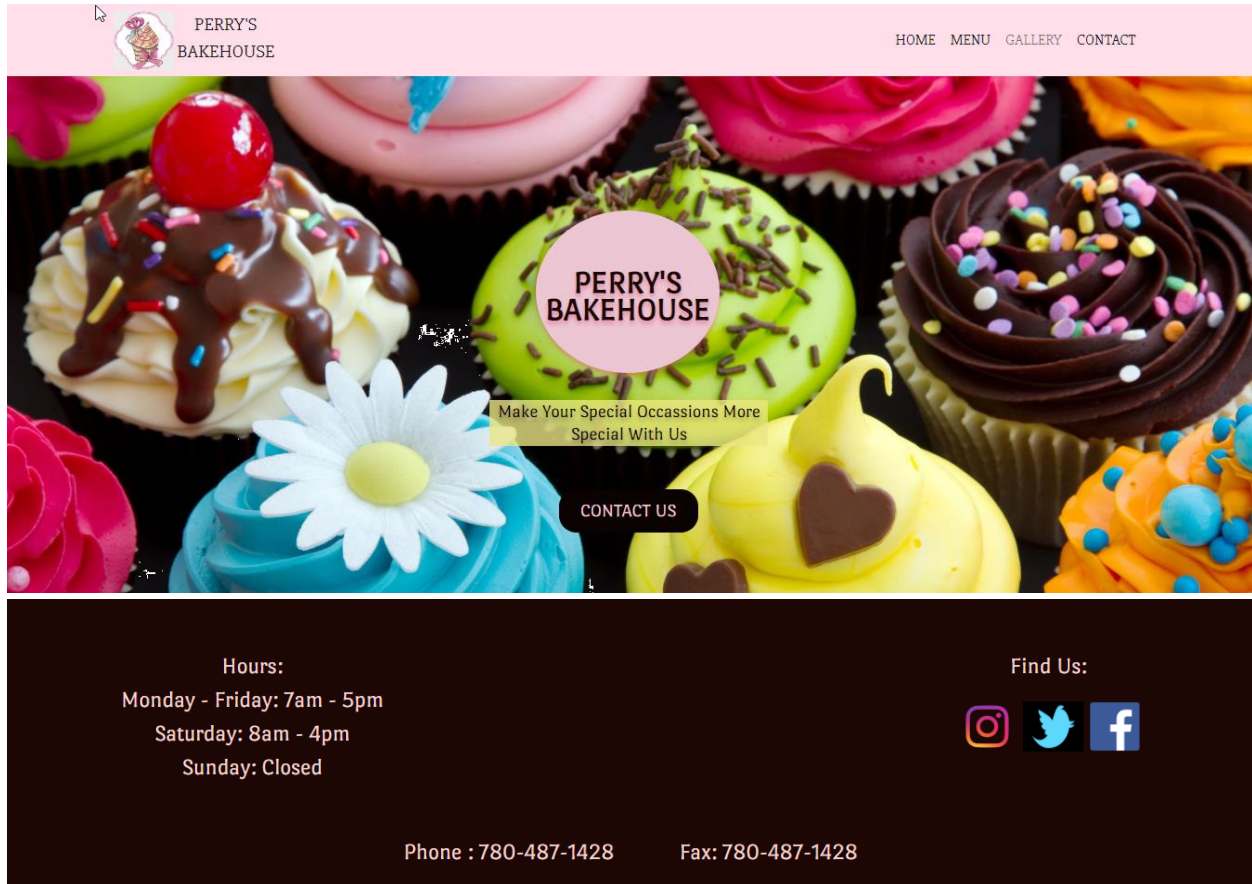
PERRY'S BAKEHOUSE

HOME MENU GALLERY CONTACT

PERRY'S BAKEHOUSE

Make Your Special Occassions More Special With Us

CONTACT US

Hours:
Monday - Friday: 7am - 5pm
Saturday: 8am - 4pm
Sunday: Closed

Find Us:

Phone : 780-487-1428 Fax: 780-487-1428